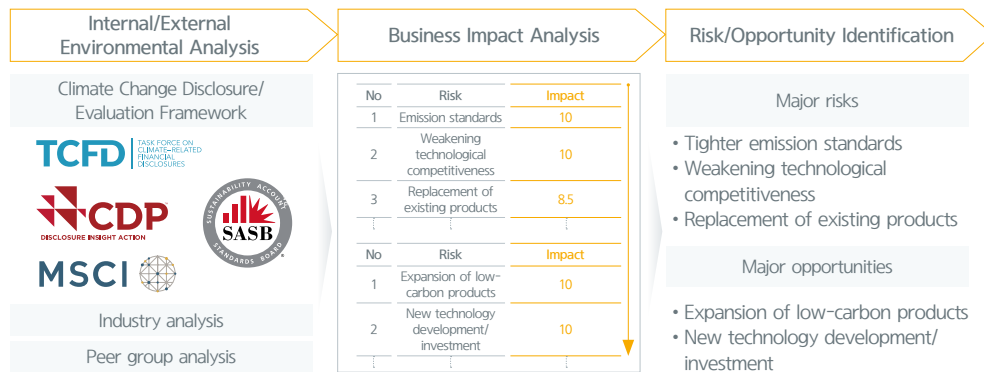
Internal/External Environmental Analysis

Climate Change Disclosure/ Evaluation Framework

TCFD TASK FORCE ON CLIMATE-RELATED FINANCIAL DISCLOSURES

CDP DISCLOSURE INSIGHT ACTION

SUSTAINABILITY ACCOUNTING SASB STANDARDS BOARD

MSCI

Industry analysis

Peer group analysis

Business Impact Analysis

| No | Risk | Impact |
|---|---|---|
| 1 | Emission standards | 10 |
| 2 | Weakening technological competitiveness | 10 |
| 3 | Replacement of existing products | 8.5 |
| ⋮ | ⋮ | ⋮ |

| No | Risk | Impact |
|---|---|---|
| 1 | Expansion of low-carbon products | 10 |
| 2 | New technology development/ investment | 10 |
| ⋮ | ⋮ | ⋮ |

Risk/Opportunity Identification

Major risks

• Tighter emission standards
• Weakening technological competitiveness
• Replacement of existing products

Major opportunities

• Expansion of low-carbon products
• New technology development/ investment